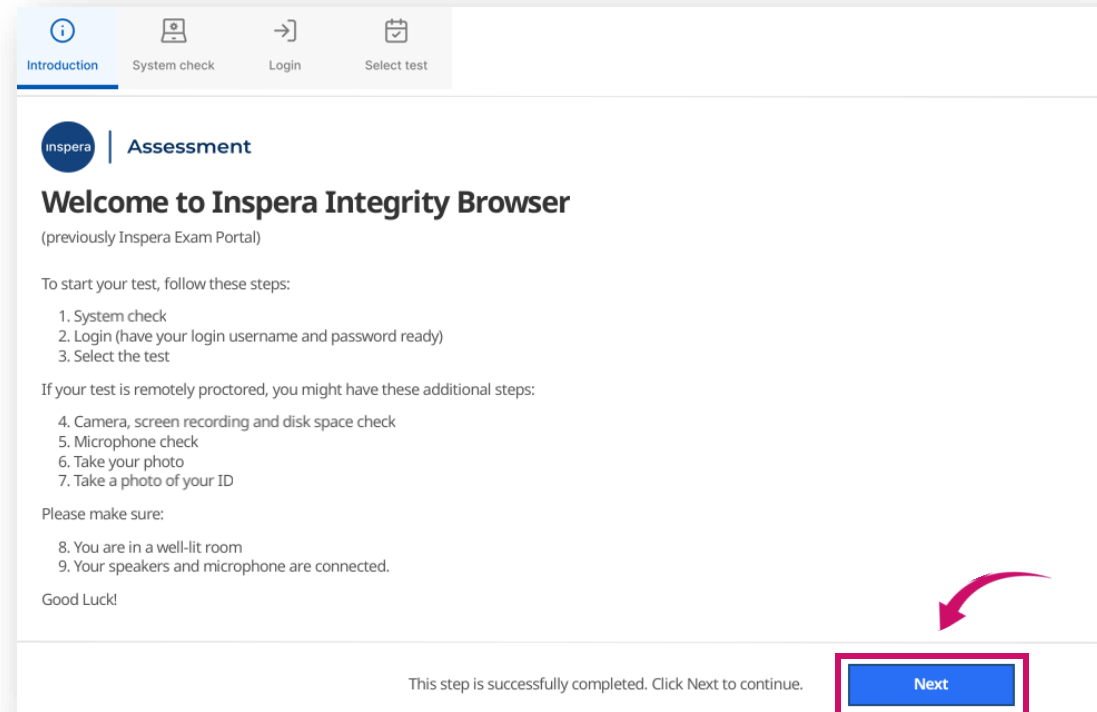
Introduction System check Login Select test

inspera | Assessment

Welcome to Inspera Integrity Browser

(previously Inspera Exam Portal)

To start your test, follow these steps:

1. System check
2. Login (have your login username and password ready)
3. Select the test

If your test is remotely proctored, you might have these additional steps:

4. Camera, screen recording and disk space check
5. Microphone check
6. Take your photo
7. Take a photo of your ID

Please make sure:

8. You are in a well-lit room
9. Your speakers and microphone are connected.

Good Luck!

This step is successfully completed. Click Next to continue.

Next